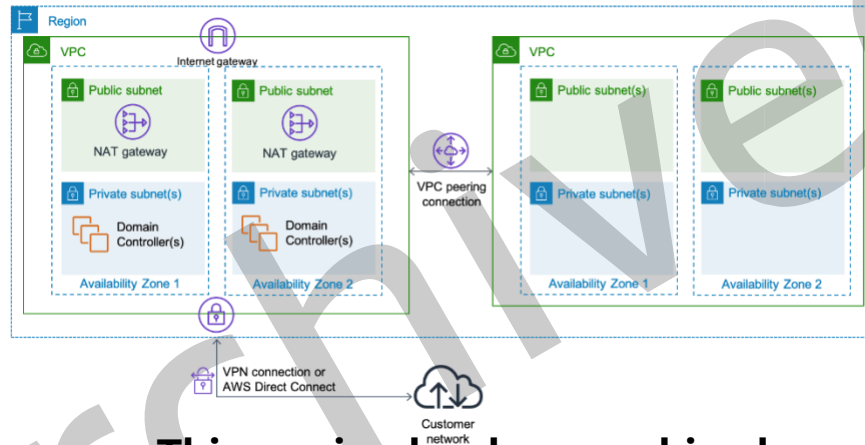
Region

VPC

Internet gateway

Public subnet

NAT gateway

Private subnet(s)

Domain Controller(s)

Availability Zone 1

Public subnet

NAT gateway

Private subnet(s)

Domain Controller(s)

Availability Zone 2

VPC peering connection

VPC

Public subnet(s)

Private subnet(s)

Availability Zone 1

Public subnet(s)

Private subnet(s)

Availability Zone 2

VPN connection or AWS Direct Connect

Customer network

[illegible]